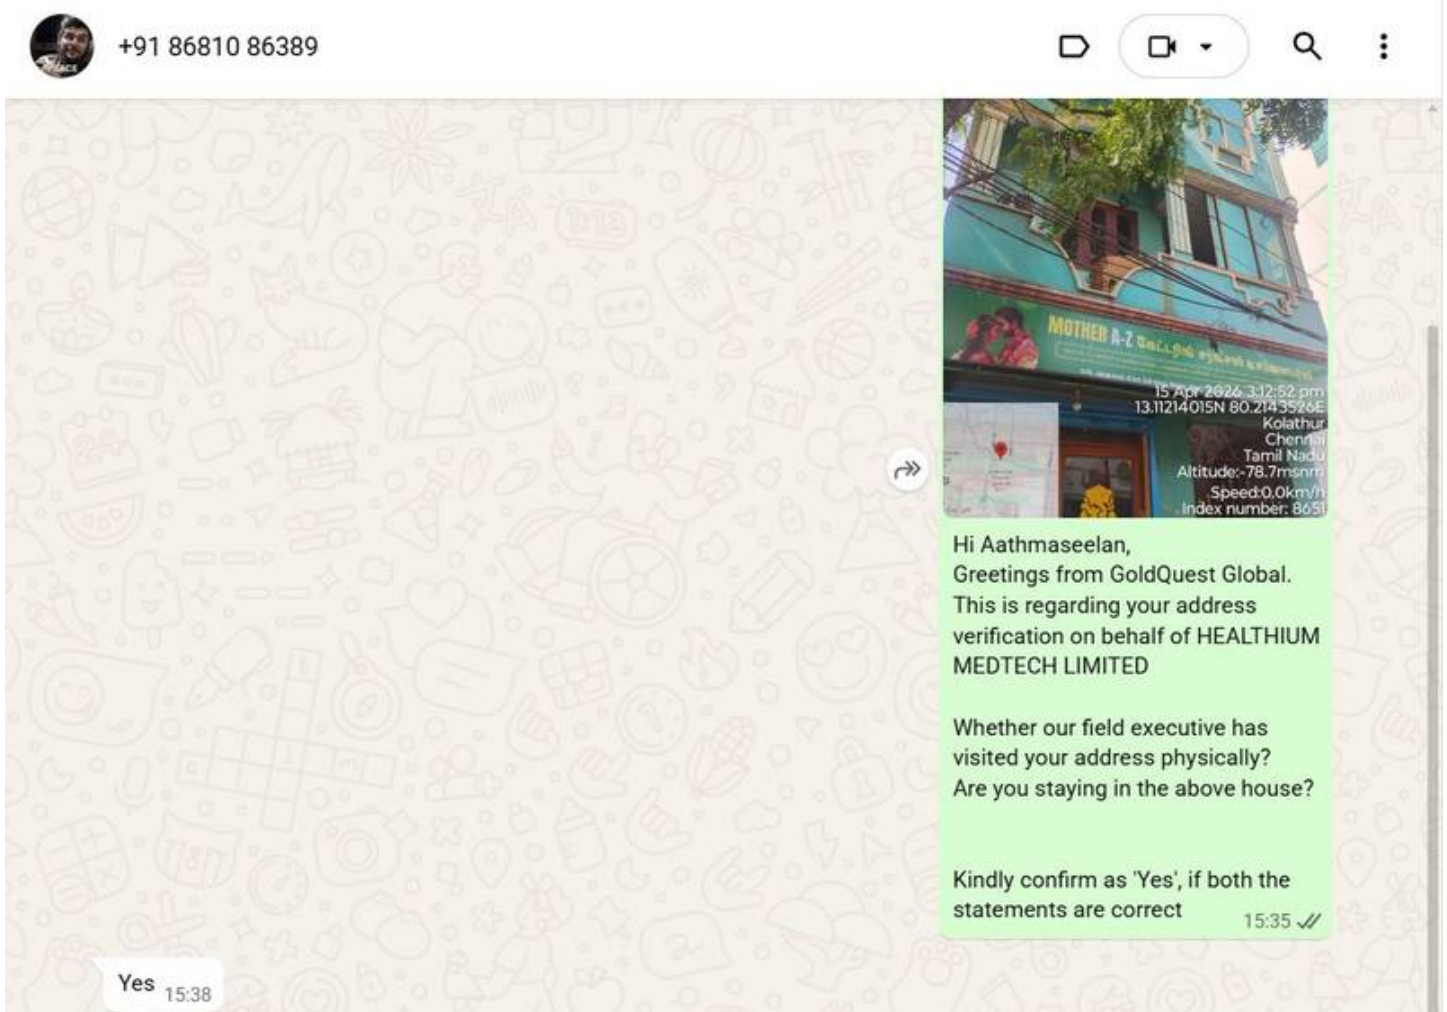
+91 86810 86389

MOTHER A-Z

15 Apr 2026 3:12:52 pm
13.11214015N 80.2143526E
Kolathur
Chennai
Tamil Nadu
Altitude:-78.7msnm
Speed:0.0km/h
Index number: 8651

Hi Aathmaseelan,
Greetings from GoldQuest Global.
This is regarding your address verification on behalf of HEALTHIUM MEDTECH LIMITED

Whether our field executive has visited your address physically?
Are you staying in the above house?

Kindly confirm as 'Yes', if both the statements are correct 15:35

Yes 15:38